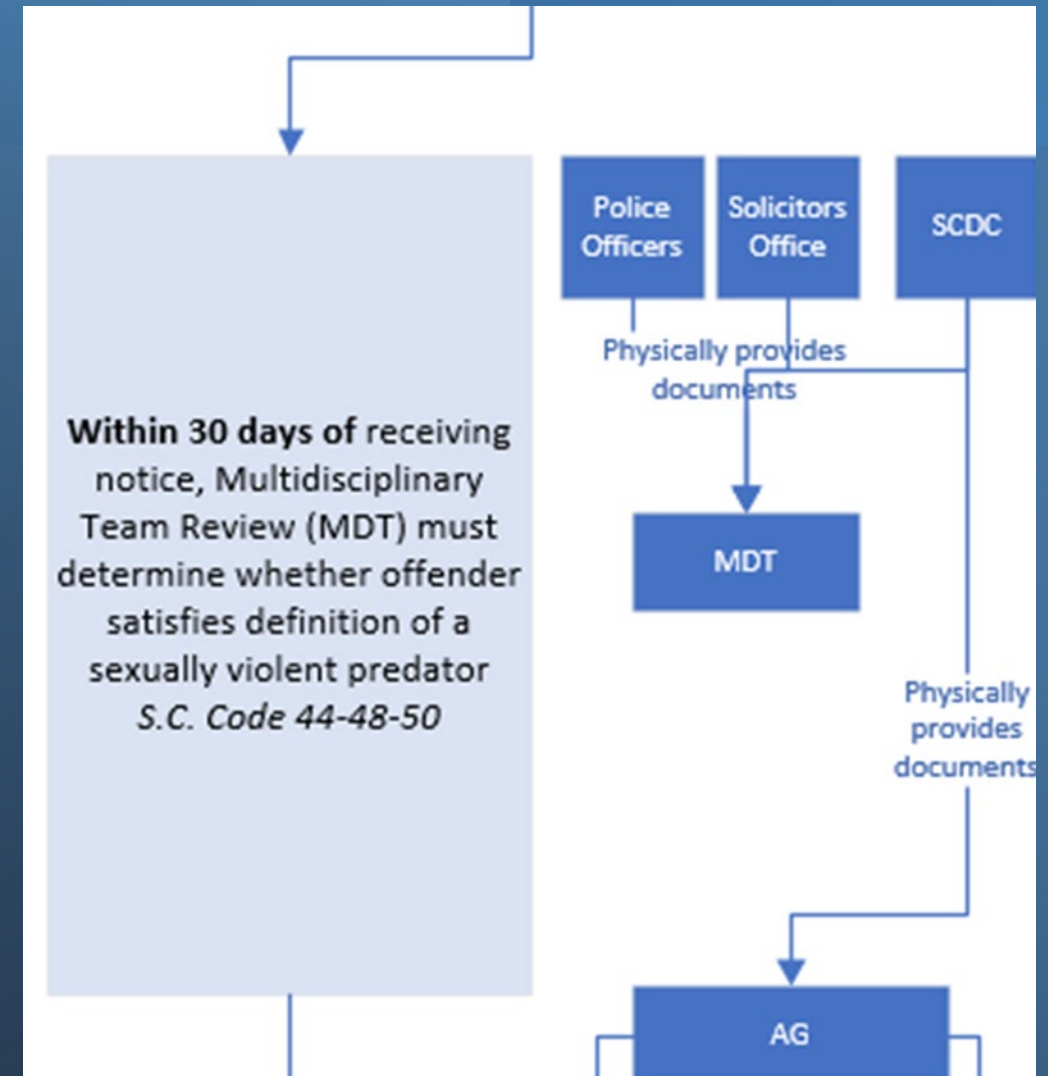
**Within 30 days of** receiving notice, Multidisciplinary Team Review (MDT) must determine whether offender satisfies definition of a sexually violent predator *S.C. Code 44-48-50*

Police Officers

Solicitors Office

SCDC

Physically provides documents

MDT

Physically provides documents

AG